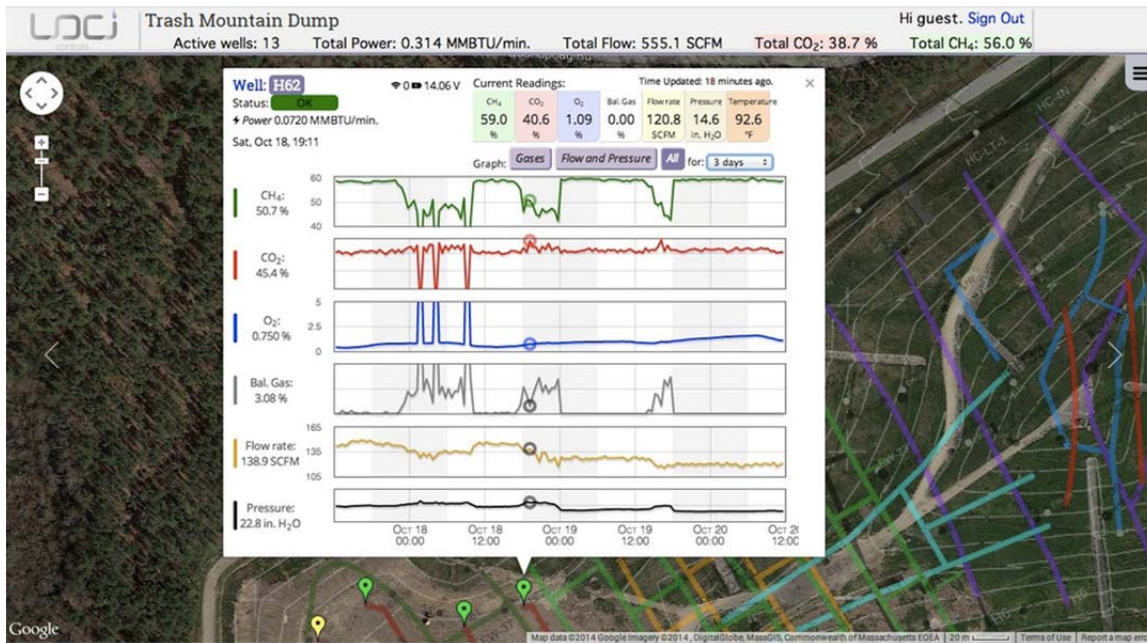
LOCI controls

Trash Mountain Dump

Active wells: 13 Total Power: 0.314 MMBTU/min. Total Flow: 555.1 SCFM Total $CO_2$: 38.7 % Total $CH_4$: 56.0 %

Hi guest. Sign Out

Well: H62

Status: OK

Power 0.0720 MMBTU/min.

Sat, Oct 18, 19:11

0 14.06 V

Current Readings:

Time Updated: 18 minutes ago.

| $CH_4$ | $CO_2$ | $O_2$ | Bal. Gas | Flow rate | Pressure | Temperature |
|---|---|---|---|---|---|---|
| 59.0 | 40.6 | 1.09 | 0.00 | 120.8 | 14.6 | 92.6 |
| % | % | % | % | SCFM | in. $H_2O$ | °F |

Graph: Gases Flow and Pressure All for: 3 days

$CH_4$: 50.7 %

60
50
40

$CO_2$: 45.4 %

$O_2$: 0.750 %

5
2.5
0

Bal. Gas: 3.08 %

Flow rate: 138.9 SCFM

165
135
105

Pressure: 22.8 in. $H_2O$

Oct 18 00:00
Oct 18 12:00
Oct 19 00:00
Oct 19 12:00
Oct 20 00:00
Oct 20 12:00

Google

Map data ©2014 Google Imagery ©2014, DigitalGlobe, MassGIS, Commonwealth of Massachusetts EOEA | 20 m | Terms of Use | Report a map e